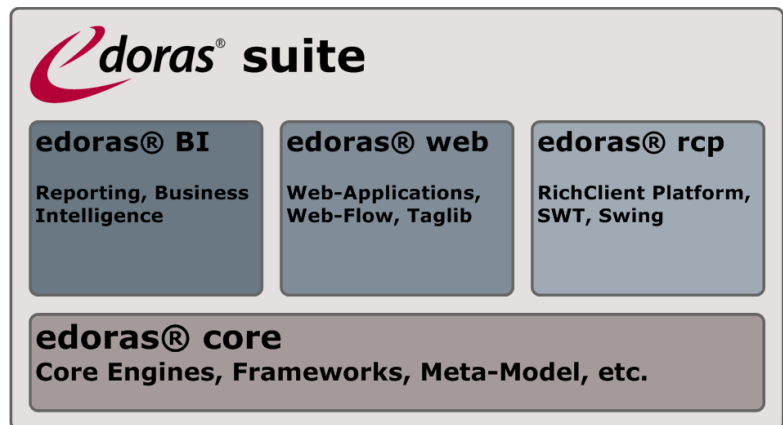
edoras® suite

edoras® BI

Reporting, Business Intelligence

edoras® web

Web-Applications, Web-Flow, Taglib

edoras® rcp

RichClient Platform, SWT, Swing

edoras® core

Core Engines, Frameworks, Meta-Model, etc.